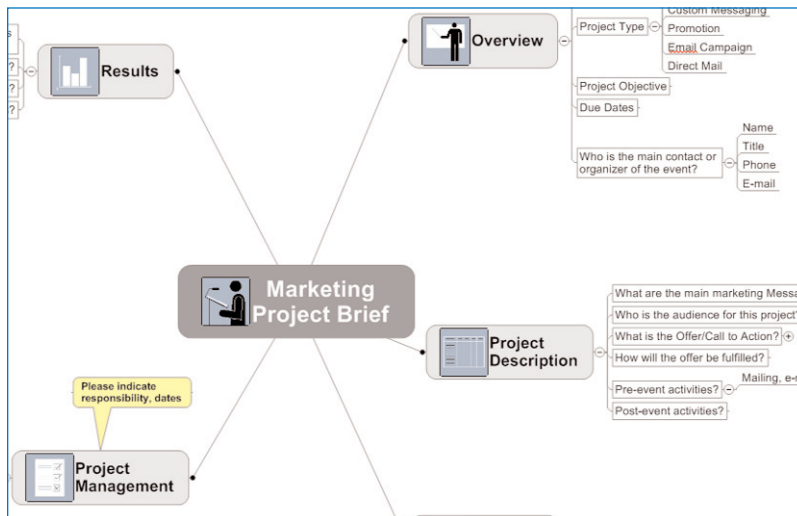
Marketing Project Brief

Overview

Project Type

Custom Messaging

Promotion

Email Campaign

Direct Mail

Project Objective

Due Dates

Who is the main contact or organizer of the event?

Name

Title

Phone

E-mail

Results

s

?

?

?

Project Description

What are the main marketing Messa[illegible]

Who is the audience for this project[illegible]

What is the Offer/Call to Action?

How will the offer be fulfilled?

Pre-event activities?

Mailing, e-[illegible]

Post-event activities?

Please indicate responsibility, dates

Project Management